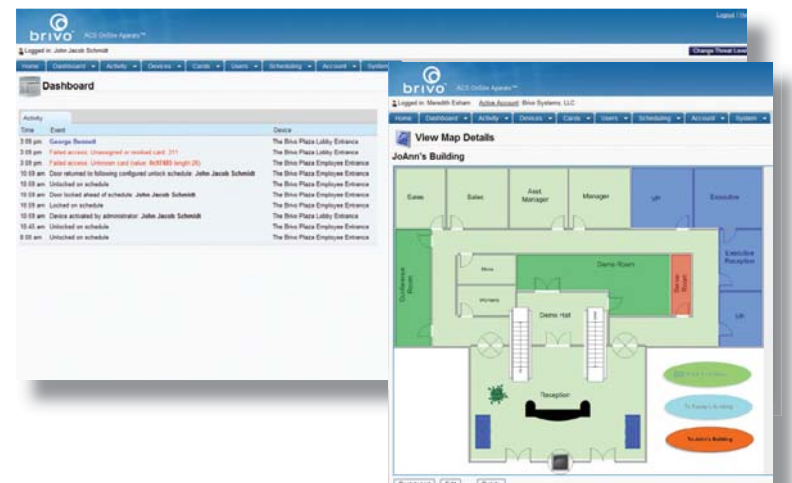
brivo ACS OnSite Aparato™

Logout | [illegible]

Logged in: John Jacob Schmidt

Change Threat Level

Home | Dashboard | Activity | Devices | Cards | Users | Scheduling | Account | System

Dashboard

Activity

| Time | Event | Device |
|---|---|---|
| 3:09 pm | George Bennett | The Brivo Plaza Lobby Entrance |
| 3:08 pm | Failed access: Unassigned or revoked card: 311 | The Brivo Plaza Lobby Entrance |
| 3:08 pm | Failed access: Unknown card (value: 0x5f485 length 26) | The Brivo Plaza Employee Entrance |
| 10:09 am | Door returned to following configured unlock schedule: John Jacob Schmidt | The Brivo Plaza Employee Entrance |
| 10:09 am | Unlocked on schedule | The Brivo Plaza Employee Entrance |
| 10:09 am | Door locked ahead of schedule: John Jacob Schmidt | The Brivo Plaza Employee Entrance |
| 10:09 am | Locked on schedule | The Brivo Plaza Employee Entrance |
| 10:09 am | Device activated by administrator: John Jacob Schmidt | The Brivo Plaza Lobby Entrance |
| 10:45 am | Unlocked on schedule | The Brivo Plaza Lobby Entrance |
| 8:00 am | Unlocked on schedule | The Brivo Plaza Employee Entrance |

brivo ACS OnSite Aparato™

Logged in: Meredith Esham Active Account: Brivo Systems, LLC

Home | Dashboard | Activity | Devices | Cards | Users | Scheduling | Account | System

View Map Details

JoAnn's Building

Sales
Sales
Asst. Manager
Manager
VP
Executive
Executive Reception
Lab
Conference Room
Mens
Womens
Demo Room
Server Room
Demo Hall
Reception
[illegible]
To Randy's Building
To JoAnn's Building